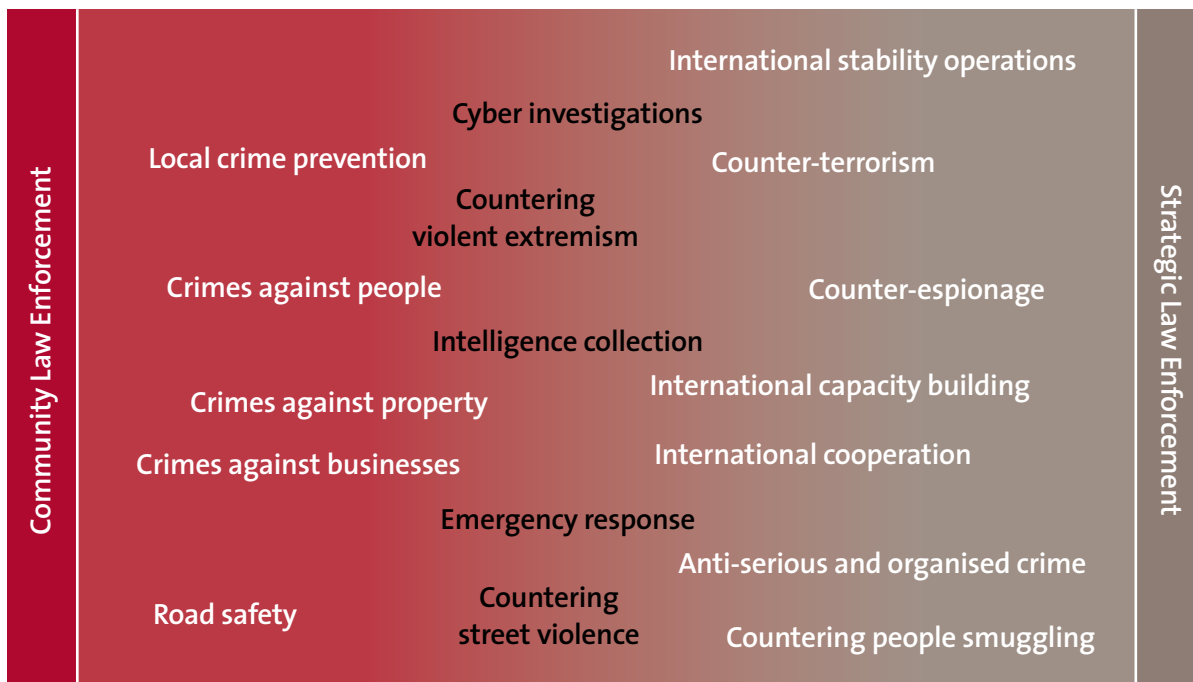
Community Law Enforcement

International stability operations

Cyber investigations

Local crime prevention

Counter-terrorism

Countering violent extremism

Crimes against people

Counter-espionage

Intelligence collection

International capacity building

Crimes against property

International cooperation

Crimes against businesses

Emergency response

Anti-serious and organised crime

Road safety

Countering street violence

Countering people smuggling

Strategic Law Enforcement